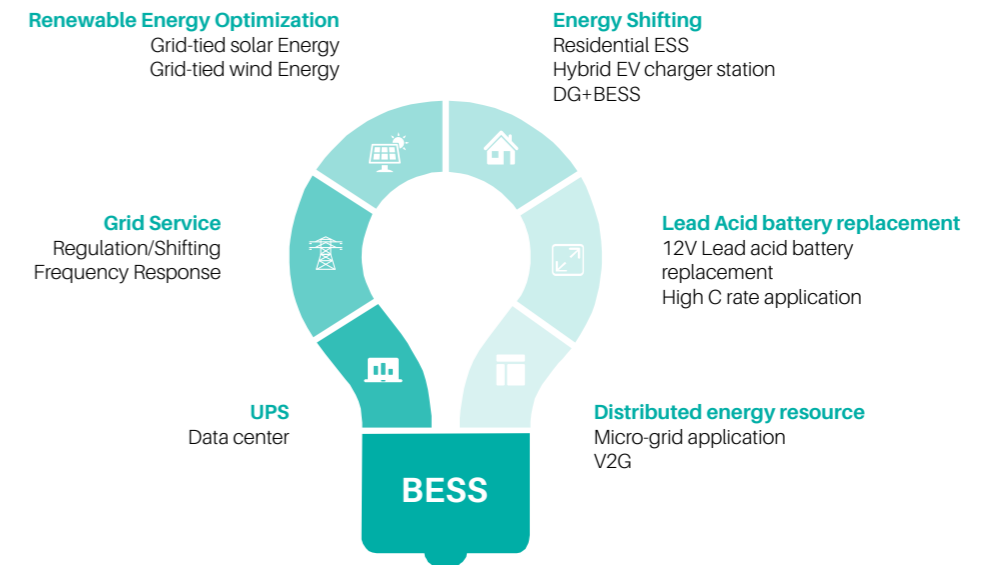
Renewable Energy Optimization
Grid-tied solar Energy
Grid-tied wind Energy

Energy Shifting
Residential ESS
Hybrid EV charger station
DG+BESS

Grid Service
Regulation/Shifting
Frequency Response

Lead Acid battery replacement
12V Lead acid battery replacement
High C rate application

UPS
Data center

Distributed energy resource
Micro-grid application
V2G

BESS